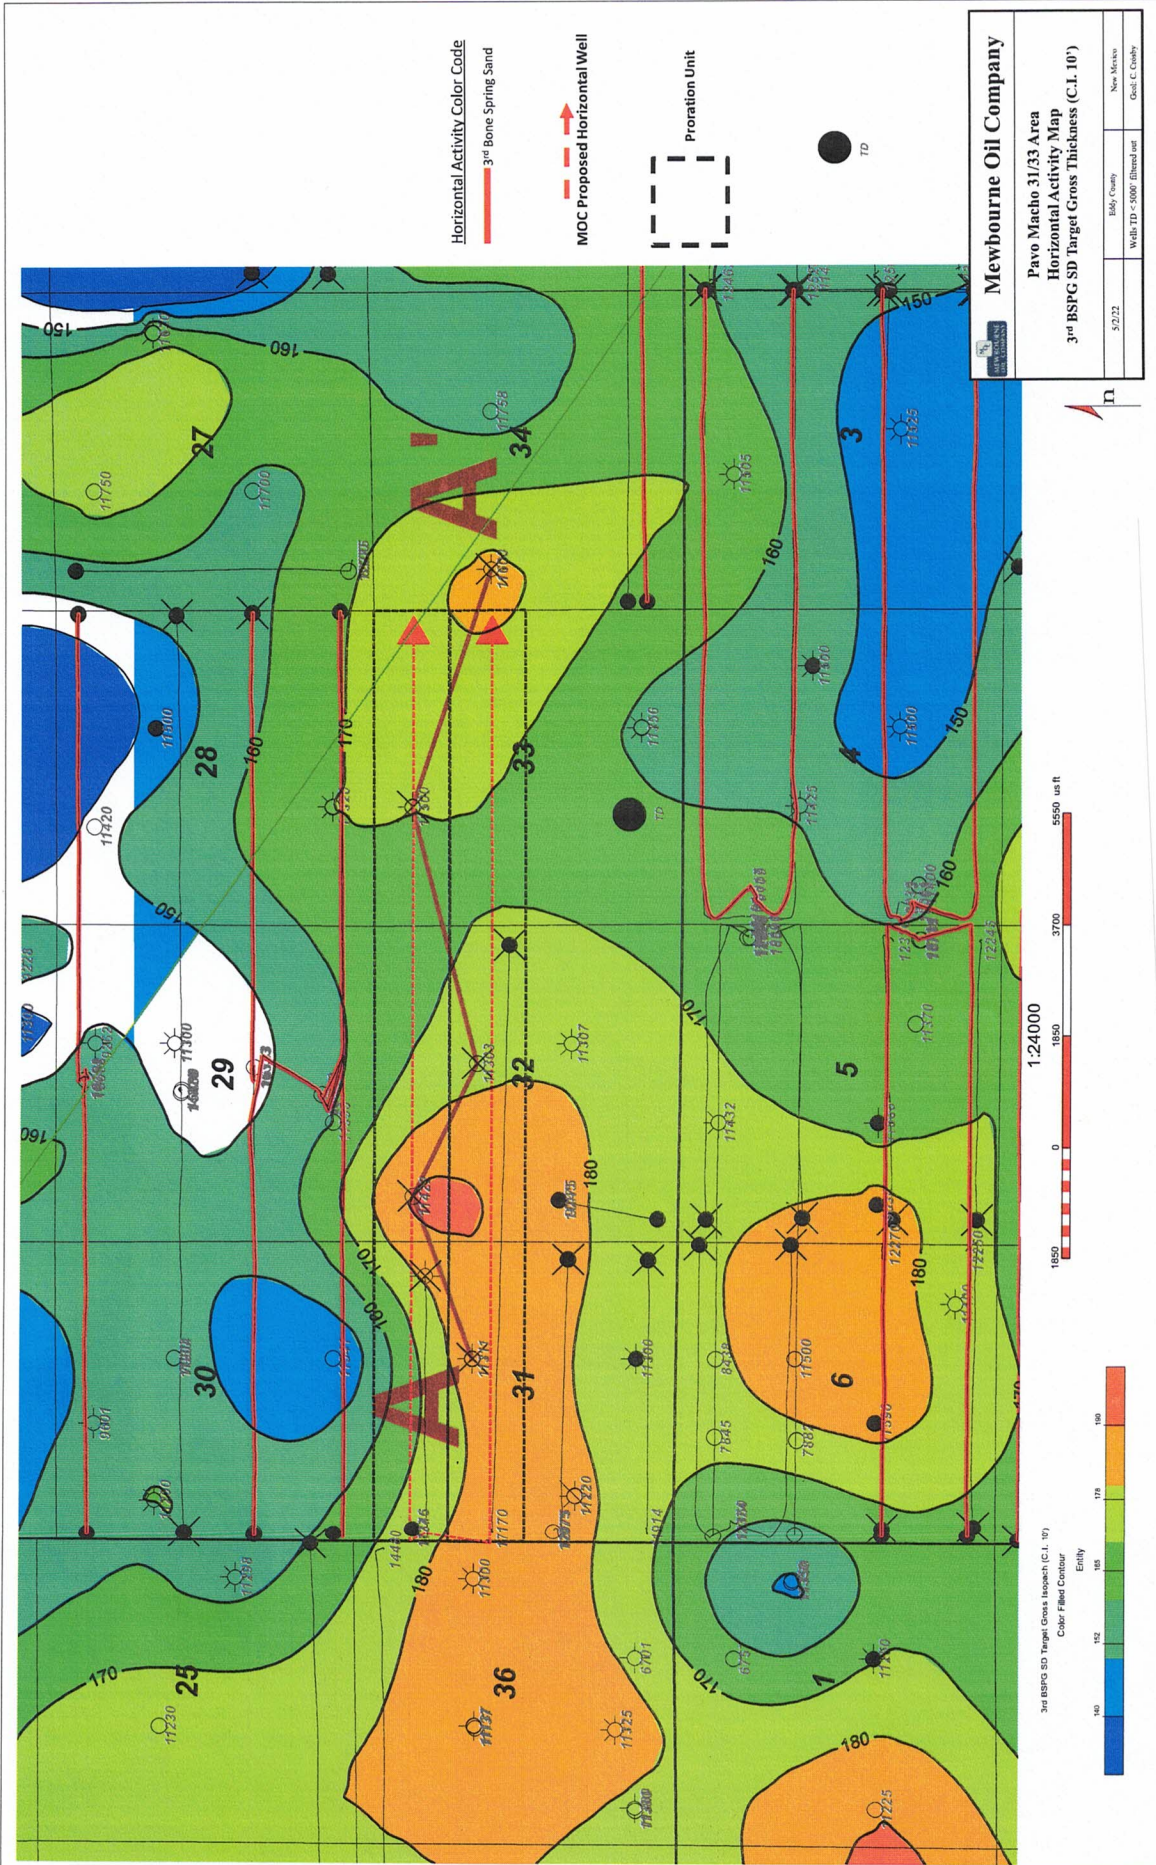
Horizontal Activity Color Code

3rd Bone Spring Sand

MOC Proposed Horizontal Well

Proration Unit

TD

Mewbourne Oil Company

Pavo Macho 31/33 Area
Horizontal Activity Map
3rd BSPG SD Target Gross Thickness (C.I. 10')

| 5/2/22 | Eddy County | New Mexico |
|---|---|---|
| | Wells TD < 5000' filtered out | Geol: C. Crosby |

150
160
170
180
27
28
29
30
25
36
31
32
33
34
3
4
5
6
1
A
A'
11750
11700
11420
11300
11758
11505
11325
11600
11750
11225
11370
12245
11307
11432
11500
11300
11170
11220
11300
11230
11325
11250
9001
11250
7645
6701
TD

1:24000
1850 0 1850 3700 5550 us ft

3rd BSPG SD Target Gross Isopach (C.I. 10')
Color Filled Contour
Entity
140 152 165 178 190